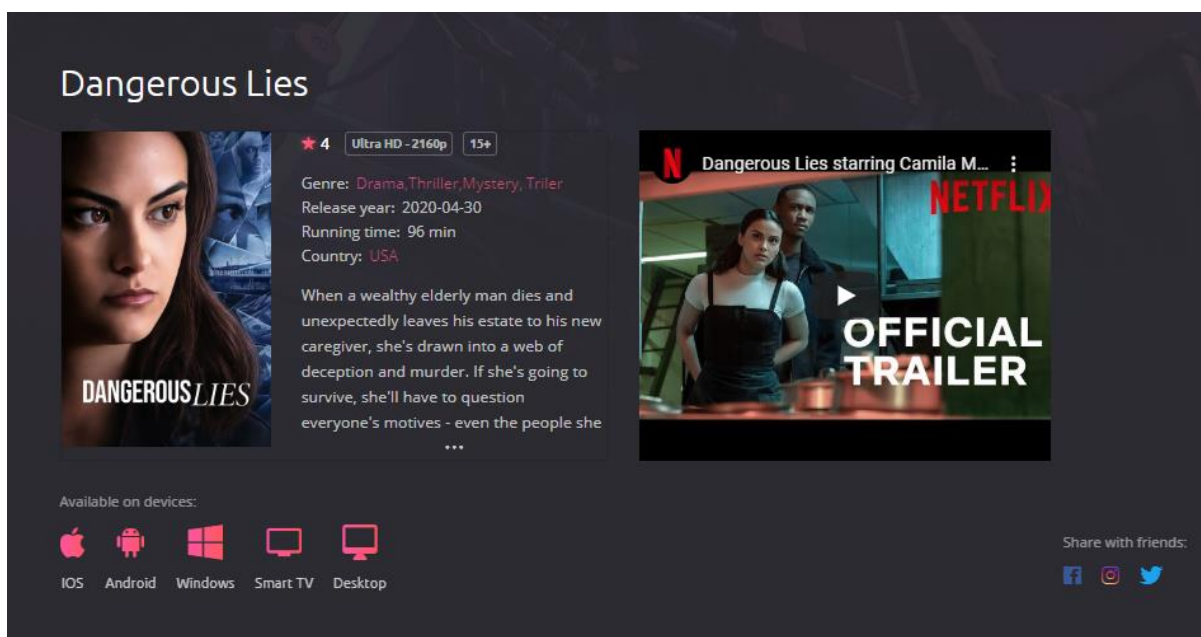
Dangerous Lies

DANGEROUS LIES

4 Ultra HD - 2160p 15+

Genre: Drama,Thriller,Mystery, Triler
Release year: 2020-04-30
Running time: 96 min
Country: USA

When a wealthy elderly man dies and unexpectedly leaves his estate to his new caregiver, she's drawn into a web of deception and murder. If she's going to survive, she'll have to question everyone's motives - even the people she
...

N Dangerous Lies starring Camila M...
NETFLIX
OFFICIAL TRAILER

Available on devices:

IOS Android Windows Smart TV Desktop

Share with friends: